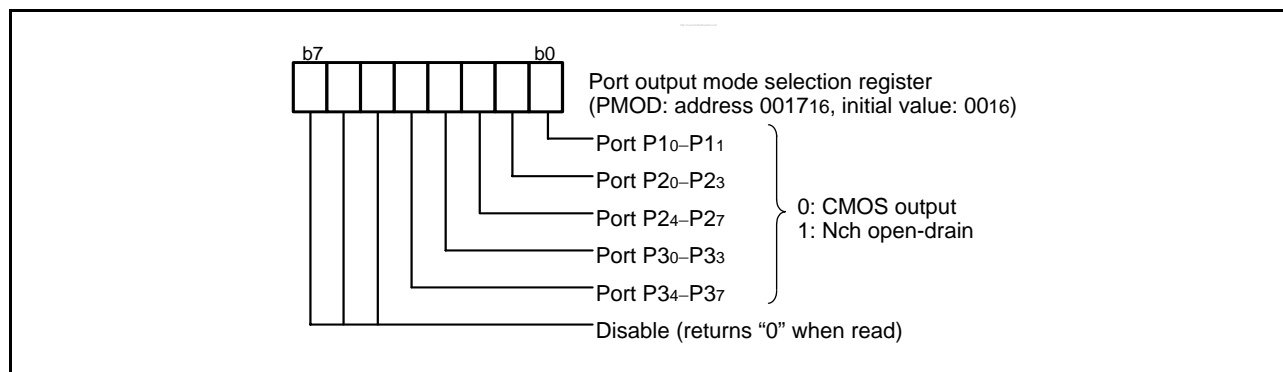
b7

b0

Port output mode selection register
(PMOD: address $0017_{16}$, initial value: $00_{16}$)

Port $P1_0$–$P1_1$

Port $P2_0$–$P2_3$

Port $P2_4$–$P2_7$

Port $P3_0$–$P3_3$

Port $P3_4$–$P3_7$

0: CMOS output
1: Nch open-drain

Disable (returns “0” when read)